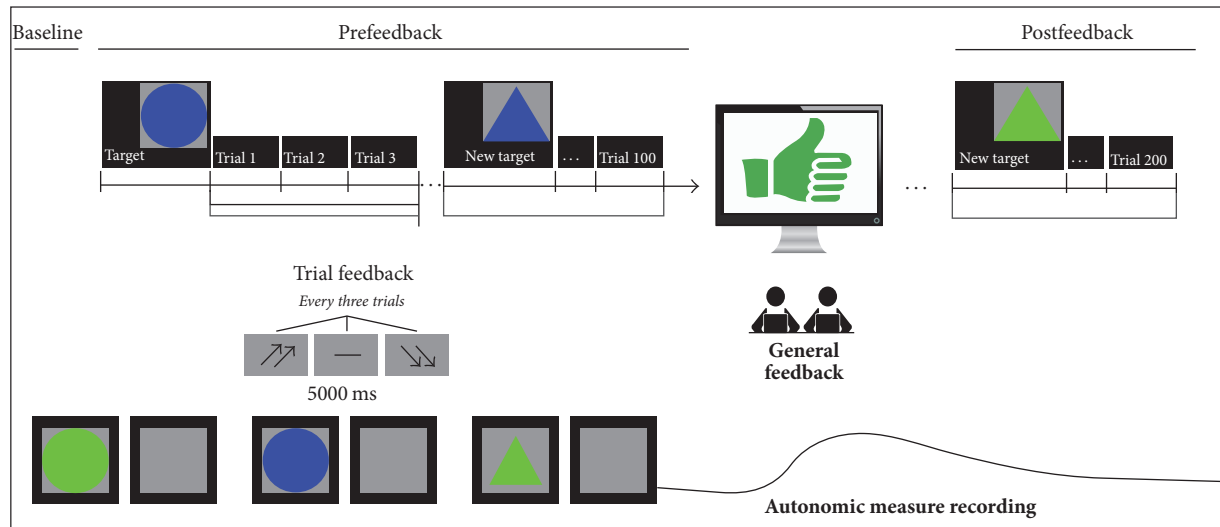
Baseline

Prefeedback

Postfeedback

Target

Trial 1

Trial 2

Trial 3

New target

...

Trial 100

...

New target

...

Trial 200

Trial feedback

Every three trials

5000 ms

General feedback

Autonomic measure recording